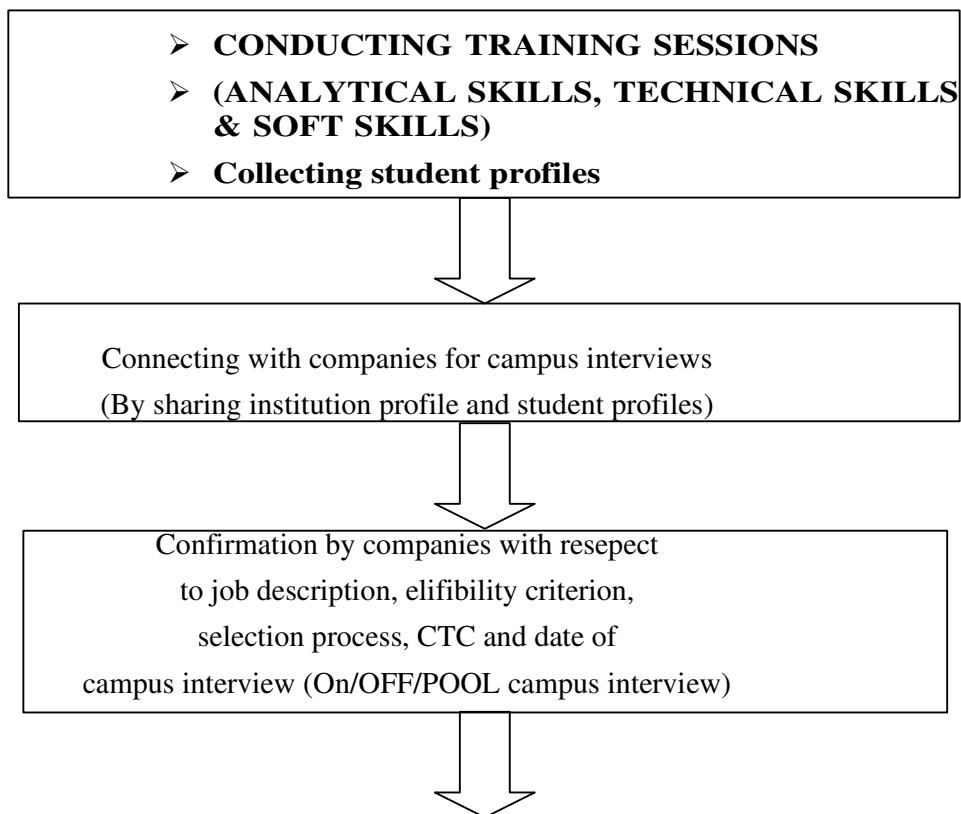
- CONDUCTING TRAINING SESSIONS
- (ANALYTICAL SKILLS, TECHNICAL SKILLS & SOFT SKILLS)
- Collecting student profiles

Connecting with companies for campus interviews
(By sharing institution profile and student profiles)

Confirmation by companies with resepect to job description, elifibility criterion, selection process, CTC and date of campus interview (On/OFF/POOL campus interview)